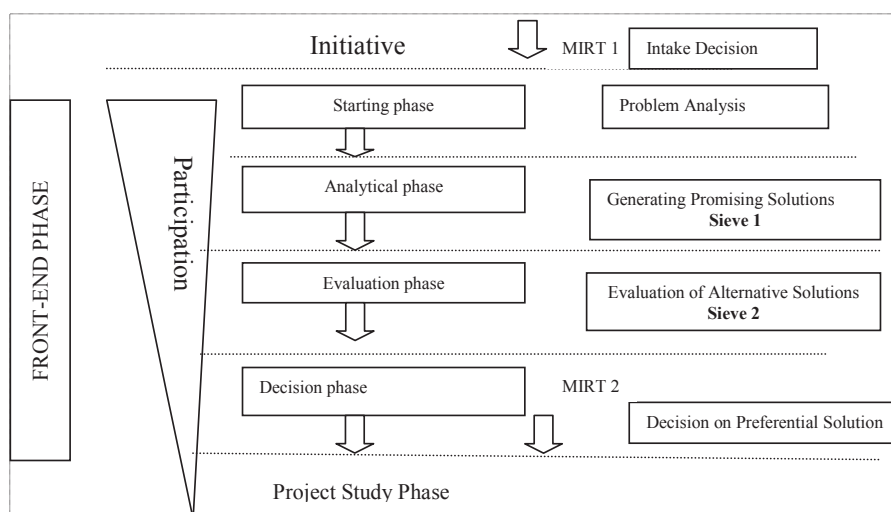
Initiative

MIRT 1

Intake Decision

FRONT-END PHASE

Participation

Starting phase

Problem Analysis

Analytical phase

Generating Promising Solutions
**Sieve 1**

Evaluation phase

Evaluation of Alternative Solutions
**Sieve 2**

Decision phase

MIRT 2

Decision on Preferential Solution

Project Study Phase